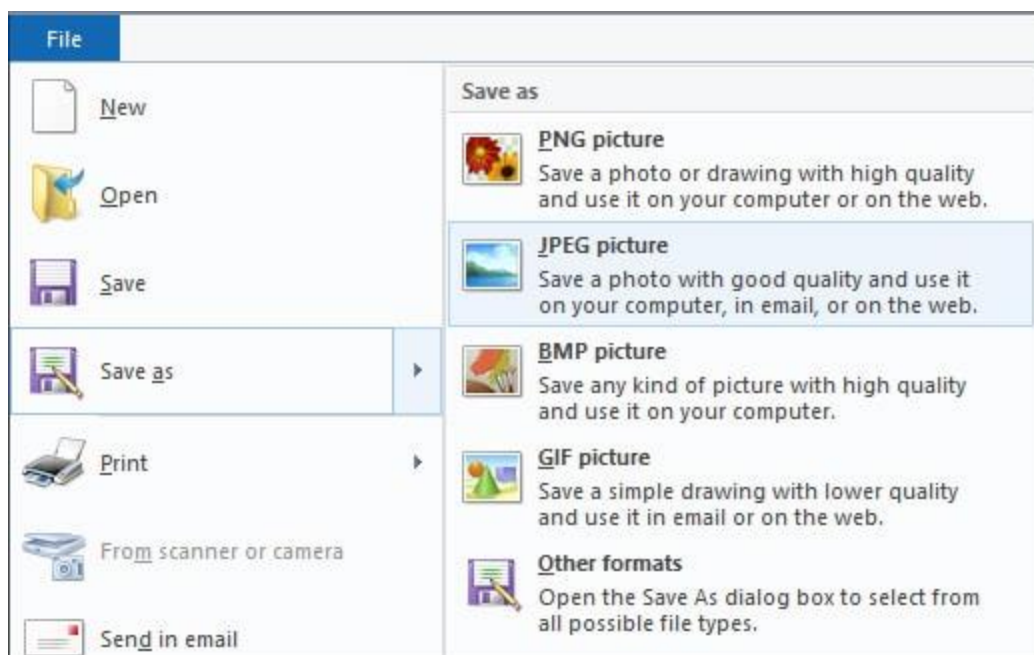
File

New

Open

Save

Save as

Print

From scanner or camera

Send in email

Save as

PNG picture
Save a photo or drawing with high quality and use it on your computer or on the web.

JPEG picture
Save a photo with good quality and use it on your computer, in email, or on the web.

BMP picture
Save any kind of picture with high quality and use it on your computer.

GIF picture
Save a simple drawing with lower quality and use it in email or on the web.

Other formats
Open the Save As dialog box to select from all possible file types.